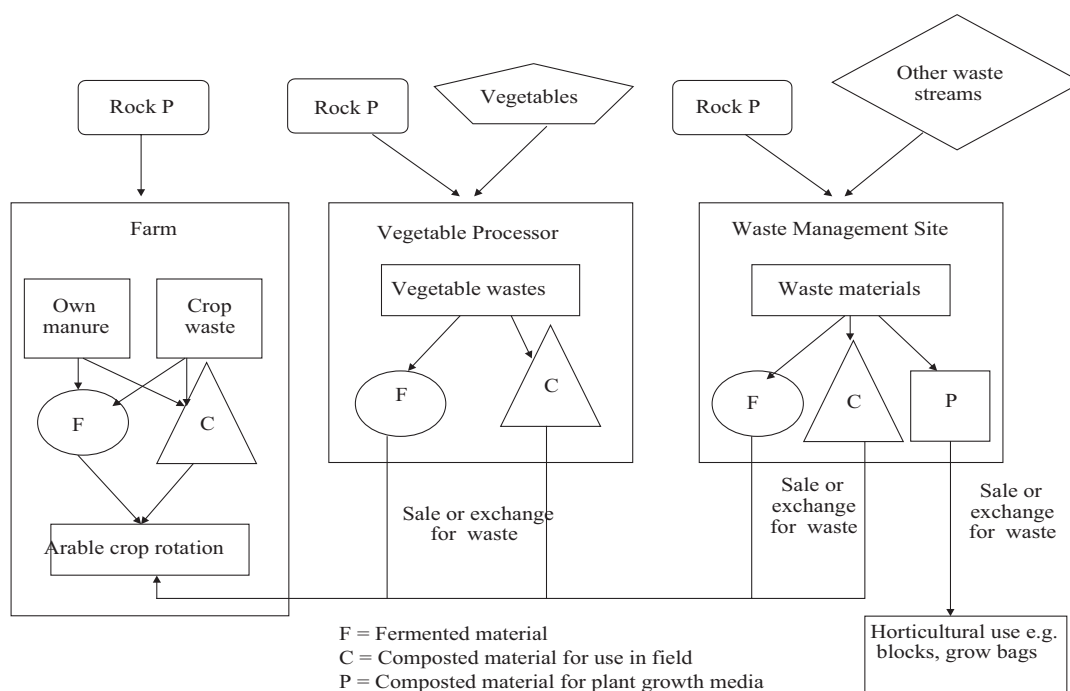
Rock P

Rock P

Vegetables

Rock P

Other waste streams

Farm

Own manure

Crop waste

F

C

Arable crop rotation

Vegetable Processor

Vegetable wastes

F

C

Sale or exchange for waste

Waste Management Site

Waste materials

F

C

P

Sale or exchange for waste

Sale or exchange for waste

F = Fermented material
C = Composted material for use in field
P = Composted material for plant growth media

Horticultural use e.g. blocks, grow bags